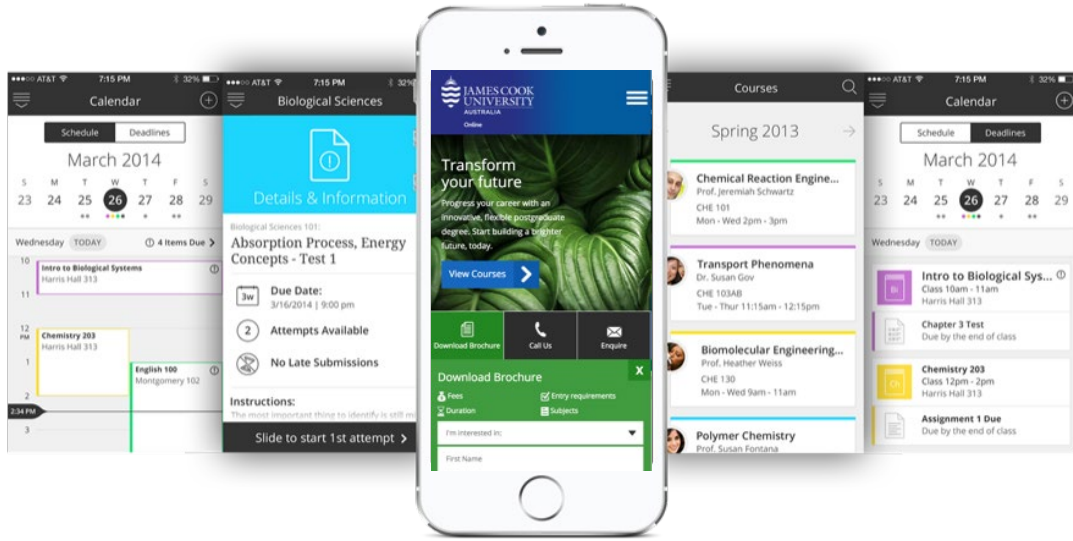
●●●○○ AT&T 7:15 PM 32%

Calendar

Schedule | Deadlines

March 2014

S M T W T F S
23 24 25 26 27 28 29

Wednesday TODAY 4 Items Due

10
Intro to Biological Systems
Harris Hall 313
11
12 PM
Chemistry 203
Harris Hall 313
1
English 100
Montgomery 102
2
2:34 PM
3

●●●○○ AT&T 7:15 PM 32%

Biological Sciences

Details & Information

Biological Sciences 101:
Absorption Process, Energy Concepts - Test 1

3w Due Date:
3/16/2014 | 9:00 pm

2 Attempts Available

No Late Submissions

Instructions:
The most important thing to identify is still m

Slide to start 1st attempt

JAMES COOK UNIVERSITY AUSTRALIA
Online

Transform your future

Progress your career with an innovative, flexible postgraduate degree. Start building a brighter future, today.

View Courses

Download Brochure | Call Us | Enquire

Download Brochure X

Fees | Entry requirements
Duration | Subjects

I'm interested in:

First Name

Courses

Spring 2013

Chemical Reaction Engine...
Prof. Jeremiah Schwartz
CHE 101
Mon - Wed 2pm - 3pm

Transport Phenomena
Dr. Susan Gov
CHE 103AB
Tue - Thur 11:15am - 12:15pm

Biomolecular Engineering...
Prof. Heather Weiss
CHE 130
Mon - Wed 9am - 11am

Polymer Chemistry
Prof. Susan Fontana

●●●○○ AT&T 7:15 PM 32%

Calendar

Schedule | Deadlines

March 2014

S M T W T F S
23 24 25 26 27 28 29

Wednesday TODAY

Intro to Biological Sys...
Class 10am - 11am
Harris Hall 313

Chapter 3 Test
Due by the end of class

Chemistry 203
Class 12pm - 2pm
Harris Hall 313

Assignment 1 Due
Due by the end of class